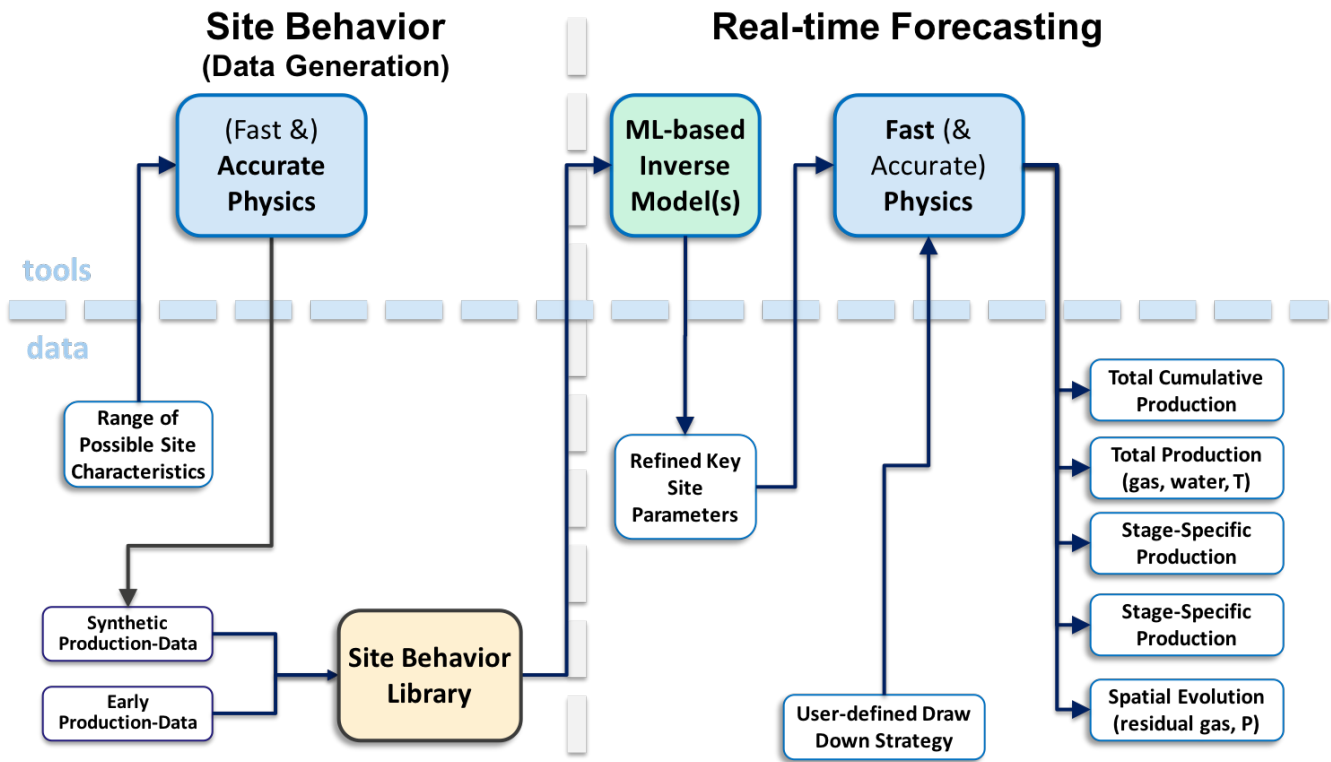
Site Behavior
(Data Generation)

Real-time Forecasting

(Fast &)
Accurate
Physics

ML-based
Inverse
Model(s)

Fast (&
Accurate)
Physics

tools

data

Range of
Possible Site
Characteristics

Refined Key
Site
Parameters

Total Cumulative
Production

Total Production
(gas, water, T)

Stage-Specific
Production

Stage-Specific
Production

Spatial Evolution
(residual gas, P)

Synthetic
Production-Data

Early
Production-Data

Site Behavior
Library

User-defined Draw
Down Strategy